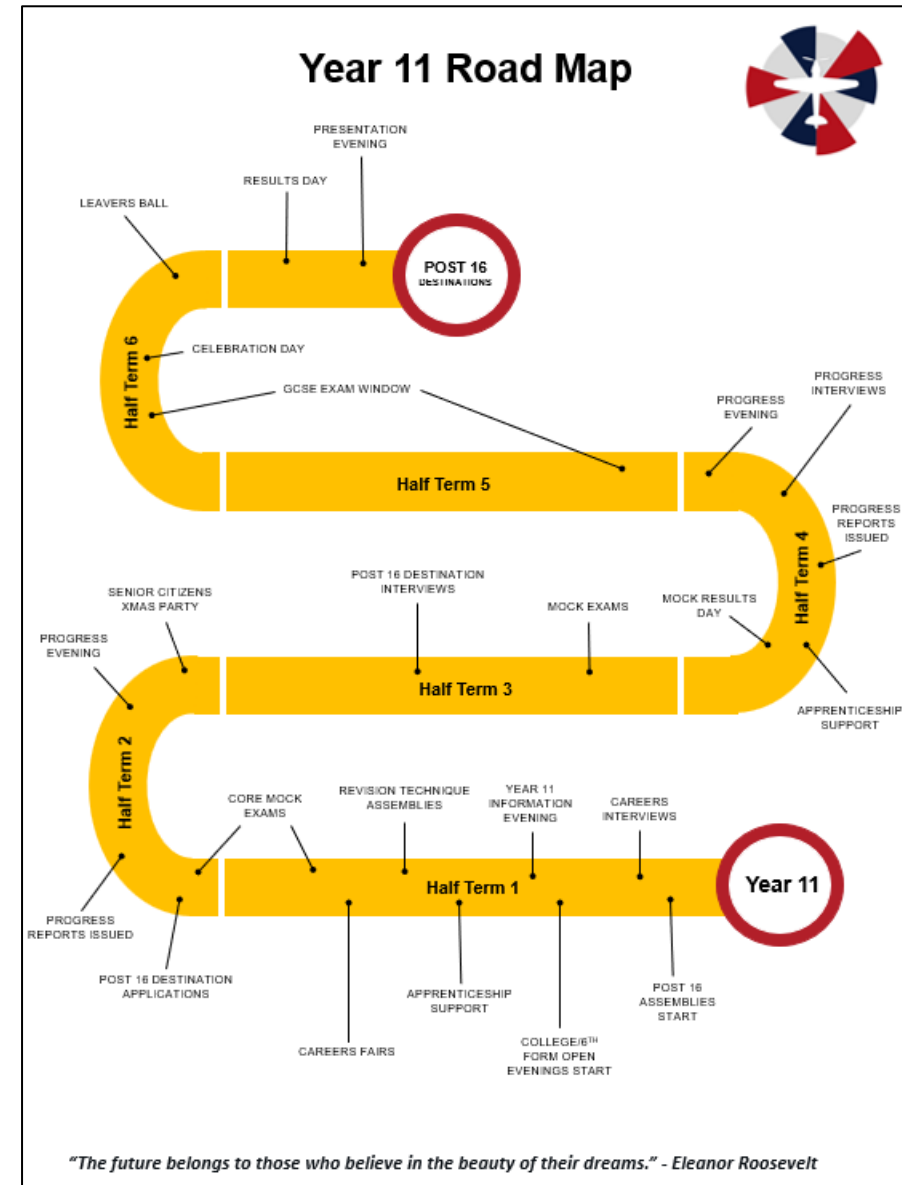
Year 11 Road Map

PRESENTATION EVENING

RESULTS DAY

LEAVERS BALL

POST 16 DESTINATIONS

Half Term 6

CELEBRATION DAY

GCSE EXAM WINDOW

PROGRESS EVENING

PROGRESS INTERVIEWS

Half Term 5

PROGRESS REPORTS ISSUED

Half Term 4

SENIOR CITIZENS XMAS PARTY

POST 16 DESTINATION INTERVIEWS

MOCK EXAMS

MOCK RESULTS DAY

PROGRESS EVENING

Half Term 3

APPRENTICESHIP SUPPORT

Half Term 2

CORE MOCK EXAMS

REVISION TECHNIQUE ASSEMBLIES

YEAR 11 INFORMATION EVENING

CAREERS INTERVIEWS

Half Term 1

Year 11

PROGRESS REPORTS ISSUED

POST 16 DESTINATION APPLICATIONS

APPRENTICESHIP SUPPORT

POST 16 ASSEMBLIES START

CAREERS FAIRS

COLLEGE/6$^{TH}$ FORM OPEN EVENINGS START

"The future belongs to those who believe in the beauty of their dreams." - Eleanor Roosevelt